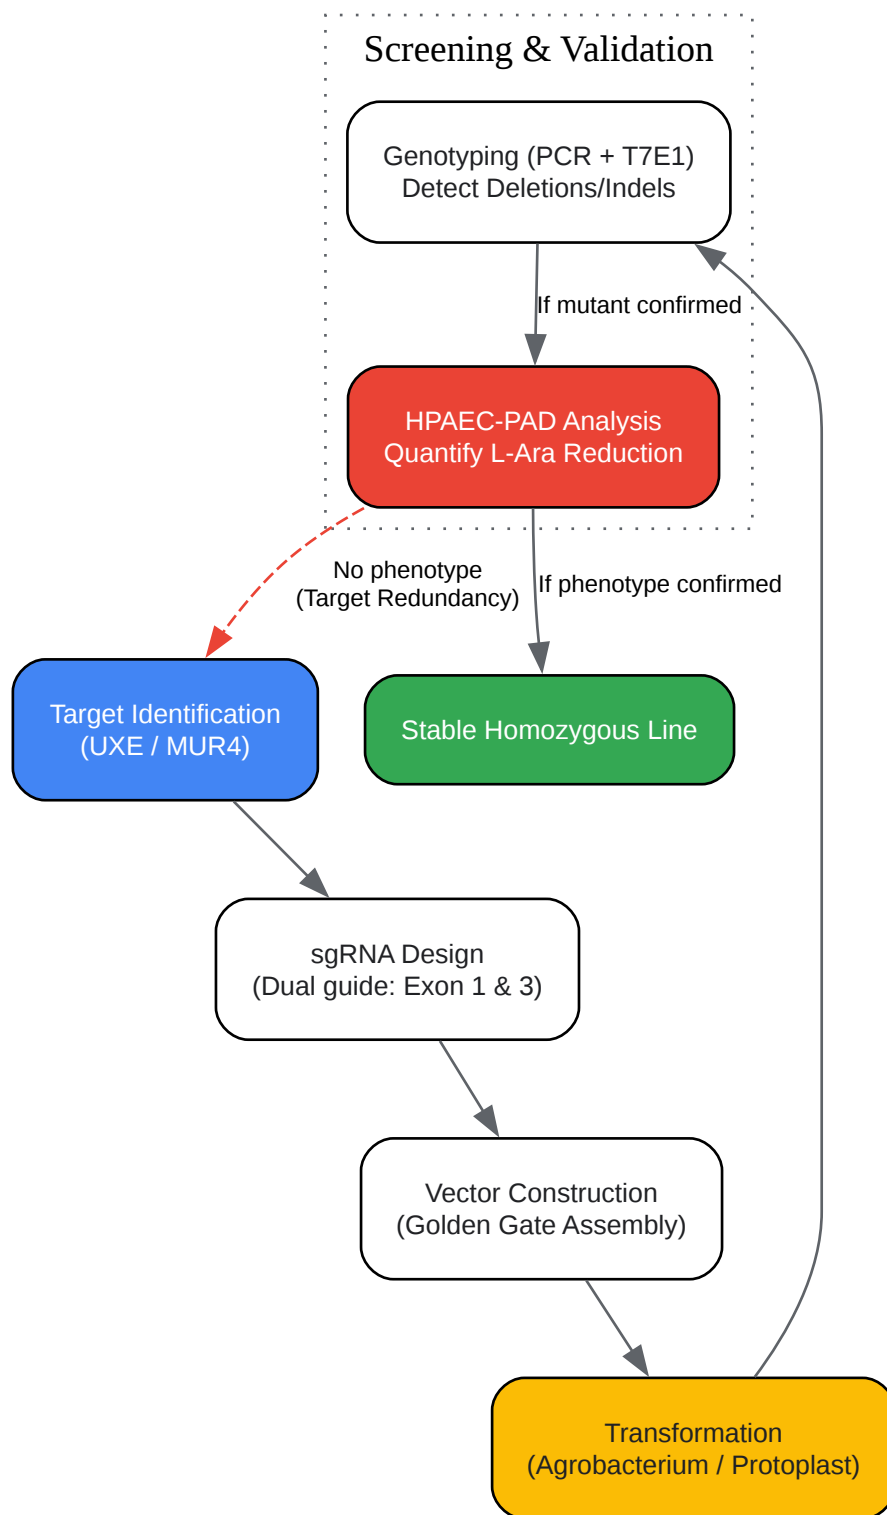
Screening & Validation

Genotyping (PCR + T7E1)
Detect Deletions/Indels

If mutant confirmed

HPAEC-PAD Analysis
Quantify L-Ara Reduction

No phenotype
(Target Redundancy)

If phenotype confirmed

Target Identification
(UXE / MUR4)

Stable Homozygous Line

sgRNA Design
(Dual guide: Exon 1 & 3)

Vector Construction
(Golden Gate Assembly)

Transformation
(Agrobacterium / Protoplast)